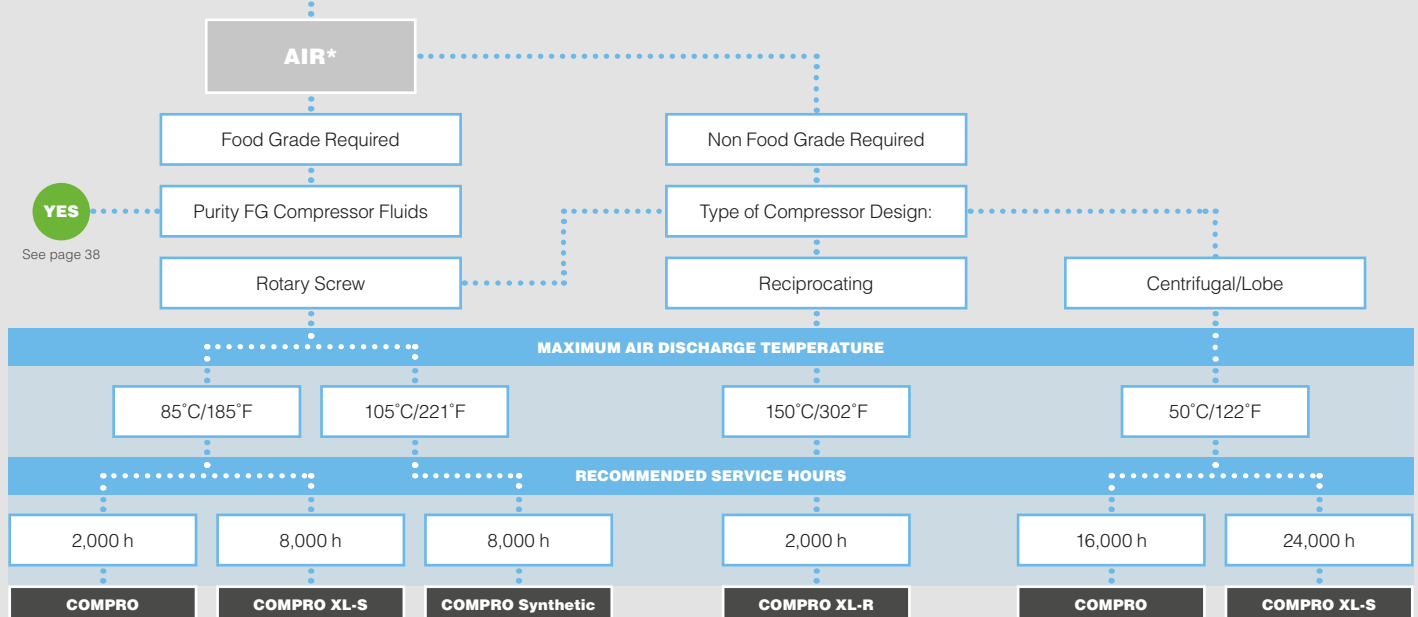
AIR*

Food Grade Required

Non Food Grade Required

YES

See page 38

Purity FG Compressor Fluids

Type of Compressor Design:

Rotary Screw

Reciprocating

Centrifugal/Lobe

MAXIMUM AIR DISCHARGE TEMPERATURE

85˚C/185˚F

105˚C/221˚F

150˚C/302˚F

50˚C/122˚F

RECOMMENDED SERVICE HOURS

2,000 h

8,000 h

8,000 h

2,000 h

16,000 h

24,000 h

COMPRO

COMPRO XL-S

COMPRO Synthetic

COMPRO XL-R

COMPRO

COMPRO XL-S